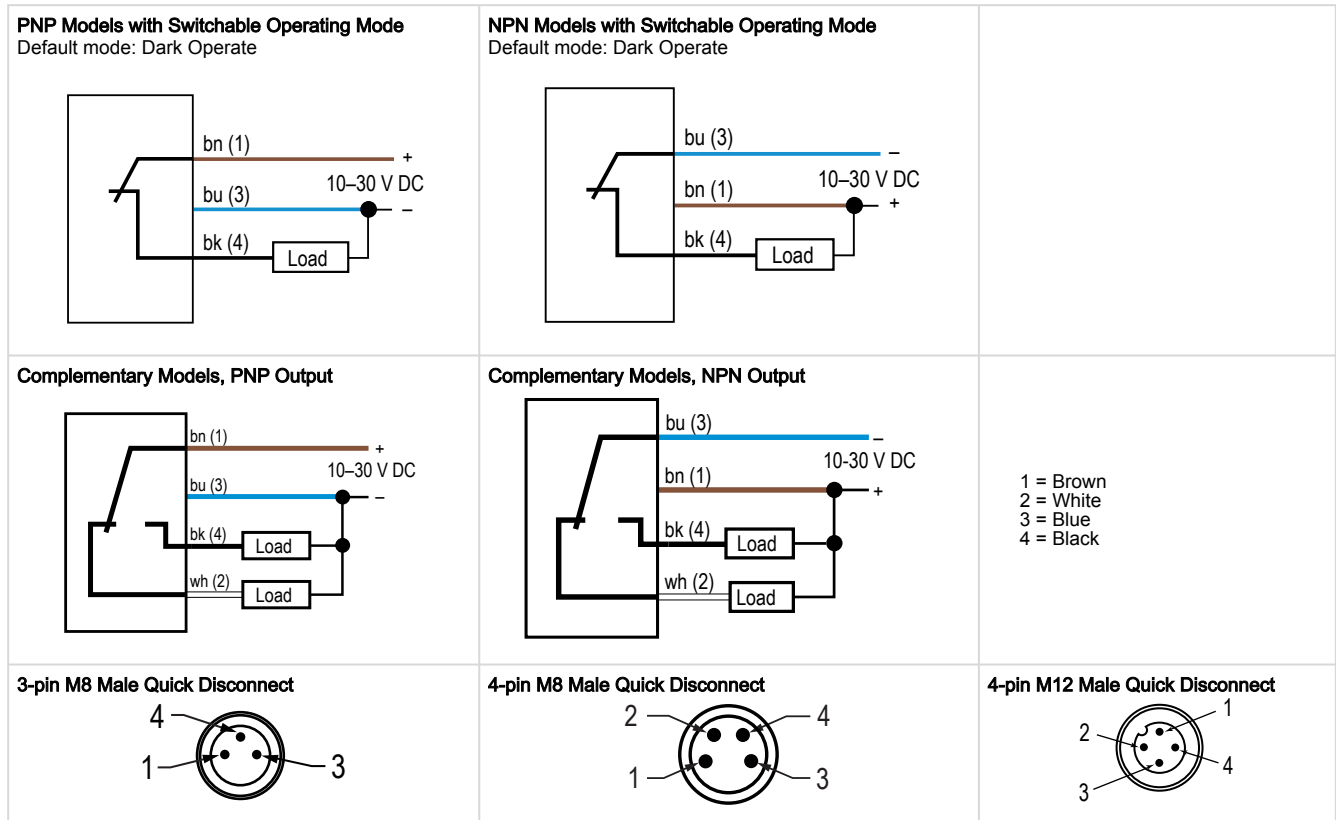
PNP Models with Switchable Operating Mode
Default mode: Dark Operate

bn (1)
+
10–30 V DC
bu (3)
–
bk (4)
Load

NPN Models with Switchable Operating Mode
Default mode: Dark Operate

bu (3)
–
10–30 V DC
bn (1)
+
bk (4)
Load

Complementary Models, PNP Output

bn (1)
+
10–30 V DC
bu (3)
–
bk (4)
Load
wh (2)
Load

Complementary Models, NPN Output

bu (3)
–
10-30 V DC
bn (1)
+
bk (4)
Load
wh (2)
Load

1 = Brown
2 = White
3 = Blue
4 = Black

3-pin M8 Male Quick Disconnect

4
1
3

4-pin M8 Male Quick Disconnect

2
4
1
3

4-pin M12 Male Quick Disconnect

1
2
4
3